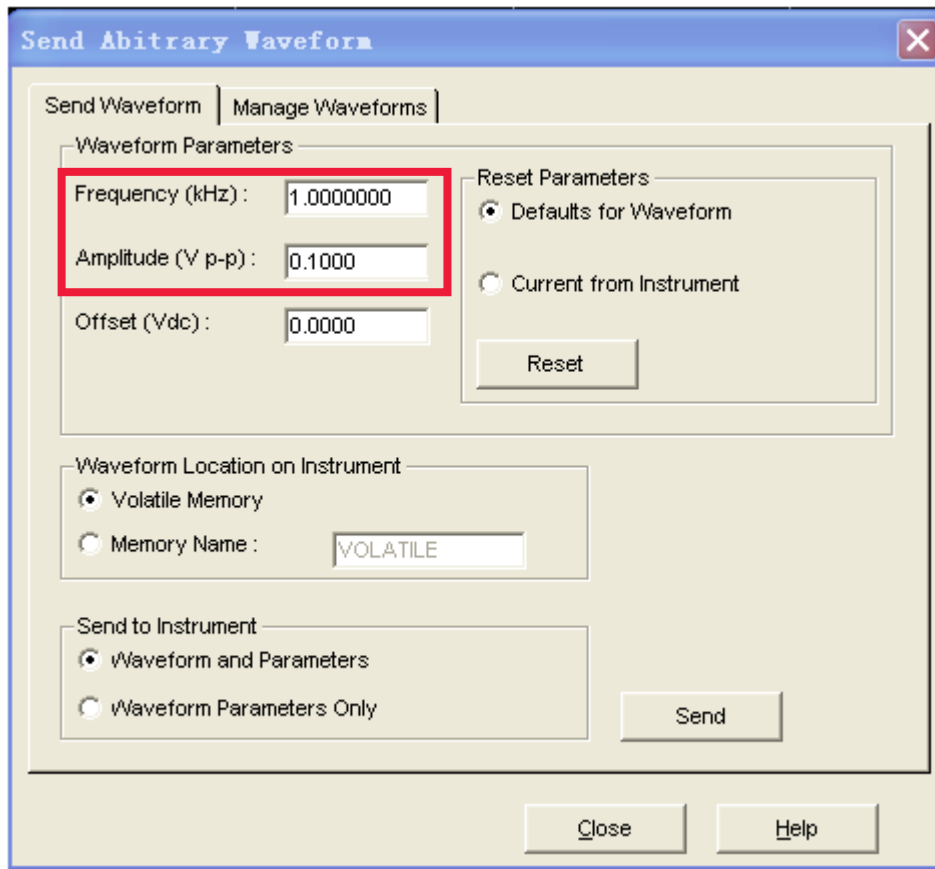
Send Abitrary Waveform

Send Waveform | Manage Waveforms

Waveform Parameters

Frequency (kHz) : 1.0000000

Amplitude (V p-p) : 0.1000

Offset (Vdc) : 0.0000

Reset Parameters

Defaults for Waveform

Current from Instrument

Reset

Waveform Location on Instrument

Volatile Memory

Memory Name : VOLATILE

Send to Instrument

Waveform and Parameters

Waveform Parameters Only

Send

Close

Help